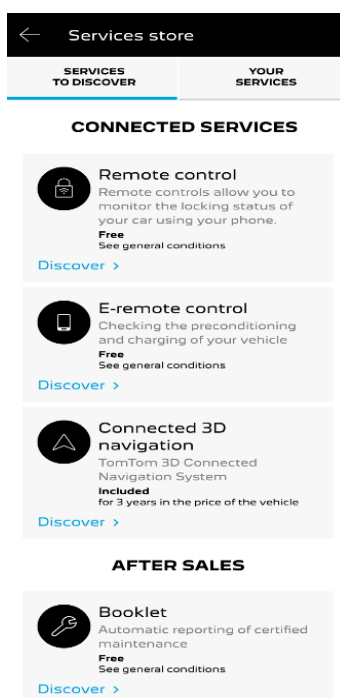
Services store

SERVICES TO DISCOVER

YOUR SERVICES

CONNECTED SERVICES

Remote control
Remote controls allow you to monitor the locking status of your car using your phone.
Free
See general conditions
Discover >

E-remote control
Checking the preconditioning and charging of your vehicle
Free
See general conditions
Discover >

Connected 3D navigation
TomTom 3D Connected Navigation System
Included
for 3 years in the price of the vehicle
Discover >

AFTER SALES

Booklet
Automatic reporting of certified maintenance
Free
See general conditions
Discover >